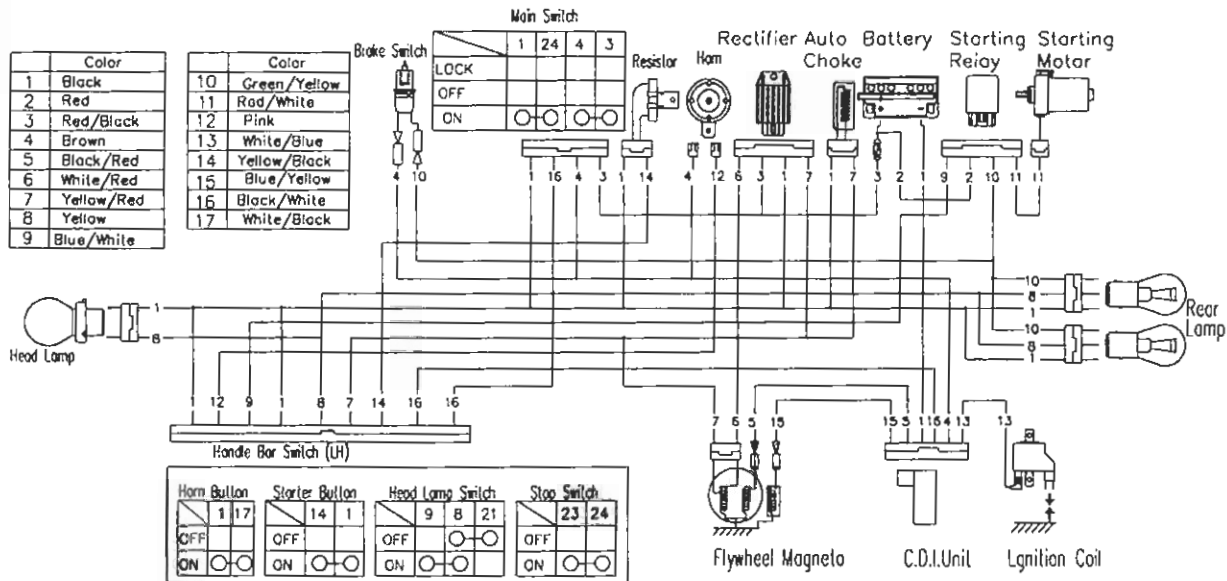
| | Color |
|---|---|
| 1 | Black |
| 2 | Red |
| 3 | Red/Black |
| 4 | Brown |
| 5 | Black/Red |
| 6 | White/Red |
| 7 | Yellow/Red |
| 8 | Yellow |
| 9 | Blue/White |

| | Color |
|---|---|
| 10 | Green/Yellow |
| 11 | Red/White |
| 12 | Pink |
| 13 | White/Blue |
| 14 | Yellow/Black |
| 15 | Blue/Yellow |
| 16 | Black/White |
| 17 | White/Black |

Brake Switch

Main Switch

| | 1 | 24 | 4 | 3 |
|---|---|---|---|---|
| LOCK | | | | |
| OFF | | | | |
| ON | O-O | | O-O | |

Resistor Horn Rectifier Auto Choke Battery Starting Relay Starting Motor

4 10 1 16 4 3 1 14 4 12 6 3 1 7 1 7 3 2 1 9 2 10 11 11

Head Lamp 1 8

Rear Lamp 10 8 1 10 8 1

1 12 9 1 8 7 14 16 16

Handle Bar Switch (LH)

7 6 5 15 15 5 11 6 4 13 13

Flywheel Magneto C.D.I.Unit Lgnition Coil

Horn Button

| | 1 | 17 |
|---|---|---|
| OFF | | |
| ON | O-O | |

Starter Button

| | 14 | 1 |
|---|---|---|
| OFF | | |
| ON | O-O | |

Head Lamp Switch

| | 9 | 8 | 21 |
|---|---|---|---|
| OFF | | O-O | |
| ON | O-O | | |

Stop Switch

| | 23 | 24 |
|---|---|---|
| OFF | | |
| ON | O-O | |